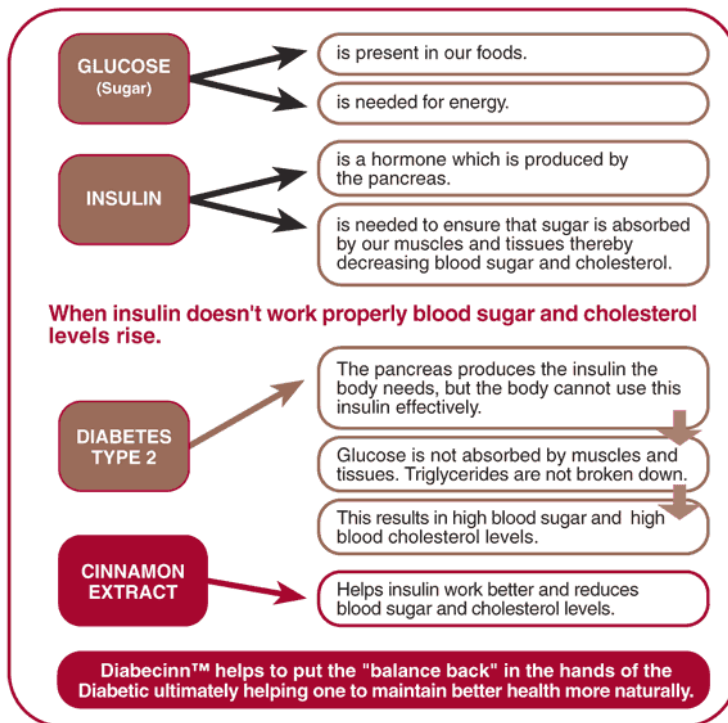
GLUCOSE
(Sugar)

is present in our foods.

is needed for energy.

INSULIN

is a hormone which is produced by the pancreas.

is needed to ensure that sugar is absorbed by our muscles and tissues thereby decreasing blood sugar and cholesterol.

When insulin doesn't work properly blood sugar and cholesterol levels rise.

DIABETES TYPE 2

The pancreas produces the insulin the body needs, but the body cannot use this insulin effectively.

Glucose is not absorbed by muscles and tissues. Triglycerides are not broken down.

This results in high blood sugar and high blood cholesterol levels.

CINNAMON EXTRACT

Helps insulin work better and reduces blood sugar and cholesterol levels.

Diabecinn™ helps to put the "balance back" in the hands of the Diabetic ultimately helping one to maintain better health more naturally.